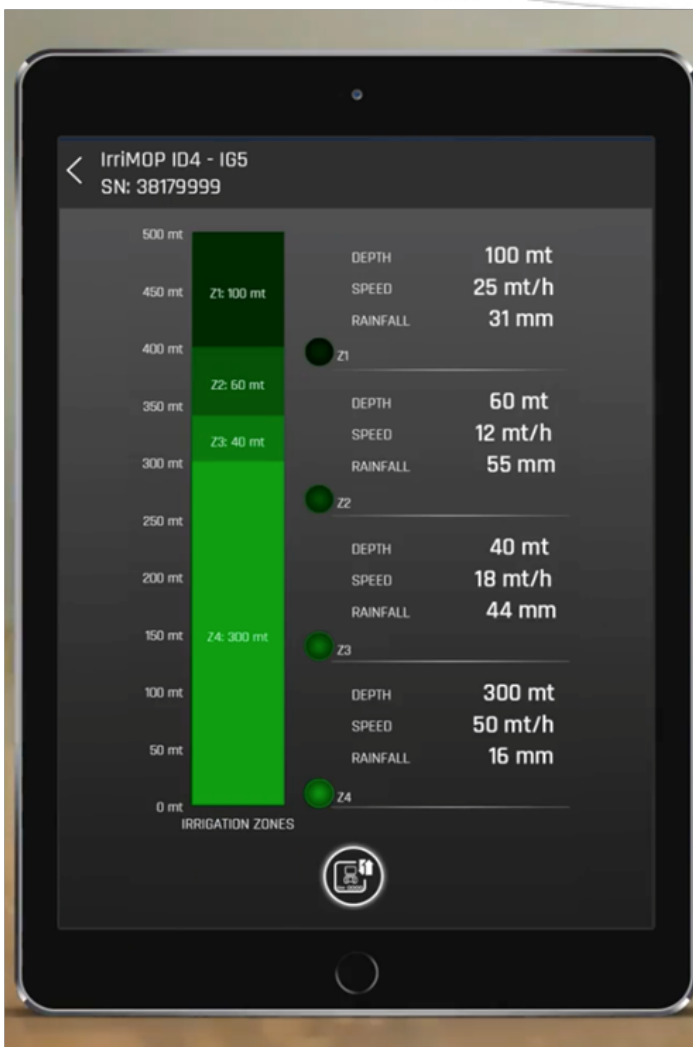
IrriMOP ID4 - IG5
SN: 38179999

500 mt
450 mt
400 mt
350 mt
300 mt
250 mt
200 mt
150 mt
100 mt
50 mt
0 mt

Z1: 100 mt
Z2: 60 mt
Z3: 40 mt
Z4: 300 mt

IRRIGATION ZONES

DEPTH 100 mt
SPEED 25 mt/h
RAINFALL 31 mm
Z1

DEPTH 60 mt
SPEED 12 mt/h
RAINFALL 55 mm
Z2

DEPTH 40 mt
SPEED 18 mt/h
RAINFALL 44 mm
Z3

DEPTH 300 mt
SPEED 50 mt/h
RAINFALL 16 mm
Z4